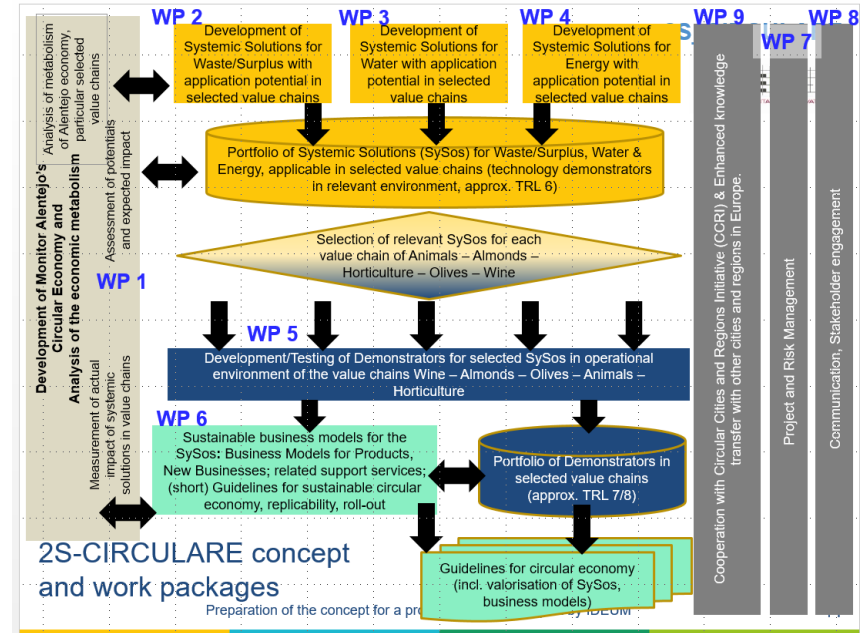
WP 2

Development of Systemic Solutions for Waste/Surplus with application potential in selected value chains

WP 3

Development of Systemic Solutions for Water with application potential in selected value chains

WP 4

Development of Systemic Solutions for Energy with application potential in selected value chains

WP 9

WP 8

WP 7

Analysis of metabolism of Alentejo economy, particular selected value chains

Assessment of potentials and expected impact

Development of Monitor Alentejo's Circular Economy and Analysis of the economic metabolism

WP 1

Measurement of actual impact of systemic solutions in value chains

Portfolio of Systemic Solutions (SySos) for Waste/Surplus, Water & Energy, applicable in selected value chains (technology demonstrators in relevant environment, approx. TRL 6)

Selection of relevant SySos for each value chain of Animals – Almonds – Horticulture – Olives – Wine

WP 5

Development/Testing of Demonstrators for selected SySos in operational environment of the value chains Wine – Almonds – Olives – Animals – Horticulture

WP 6

Sustainable business models for the SySos: Business Models for Products, New Businesses; related support services; (short) Guidelines for sustainable circular economy, replicability, roll-out

Portfolio of Demonstrators in selected value chains (approx. TRL 7/8)

Guidelines for circular economy (incl. valorisation of SySos, business models)

Cooperation with Circular Cities and Regions Initiative (CCRI) & Enhanced knowledge transfer with other cities and regions in Europe.

Project and Risk Management

Communication, Stakeholder engagement

2S-CIRCULARE concept and work packages

Preparation of the concept for a pro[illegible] IDEUM